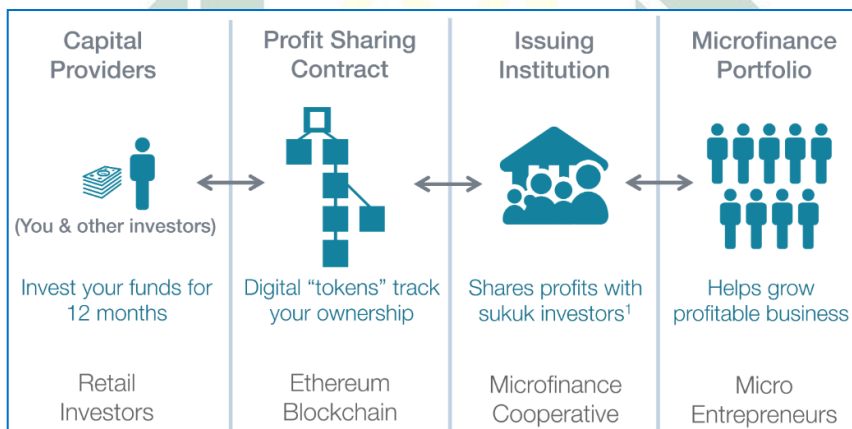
Capital Providers

(You & other investors)

Invest your funds for 12 months

Retail Investors

Profit Sharing Contract

Digital “tokens” track your ownership

Ethereum Blockchain

Issuing Institution

Shares profits with sukuk investors$^1$

Microfinance Cooperative

Microfinance Portfolio

Helps grow profitable business

Micro Entrepreneurs